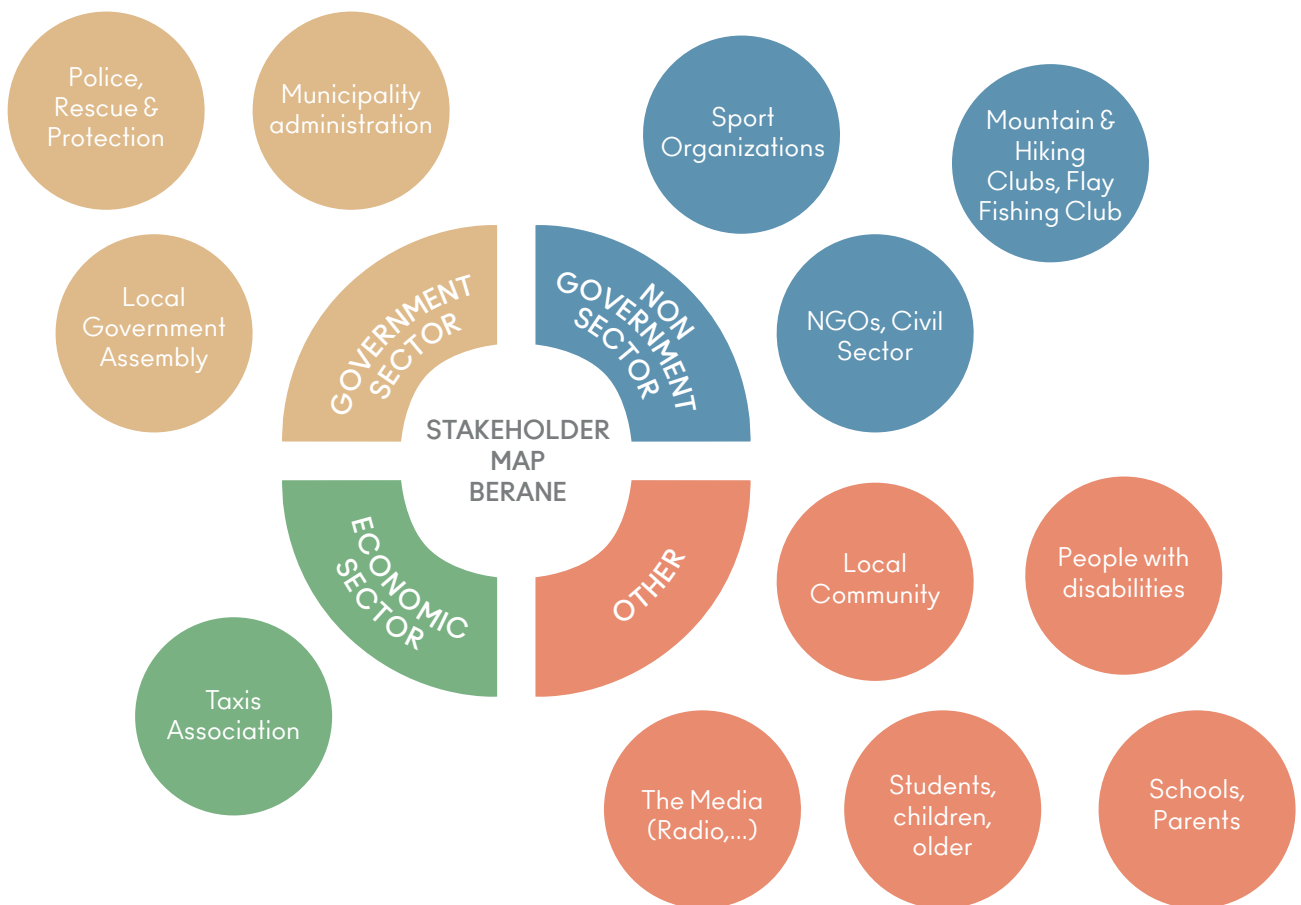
Police, Rescue & Protection

Municipality administration

Local Government Assembly

Sport Organizations

Mountain & Hiking Clubs, Flay Fishing Club

NGOs, Civil Sector

GOVERNMENT SECTOR

NON GOVERNMENT SECTOR

STAKEHOLDER MAP BERANE

ECONOMIC SECTOR

OTHER

Taxis Association

Local Community

People with disabilities

The Media (Radio,...)

Students, children, older

Schools, Parents